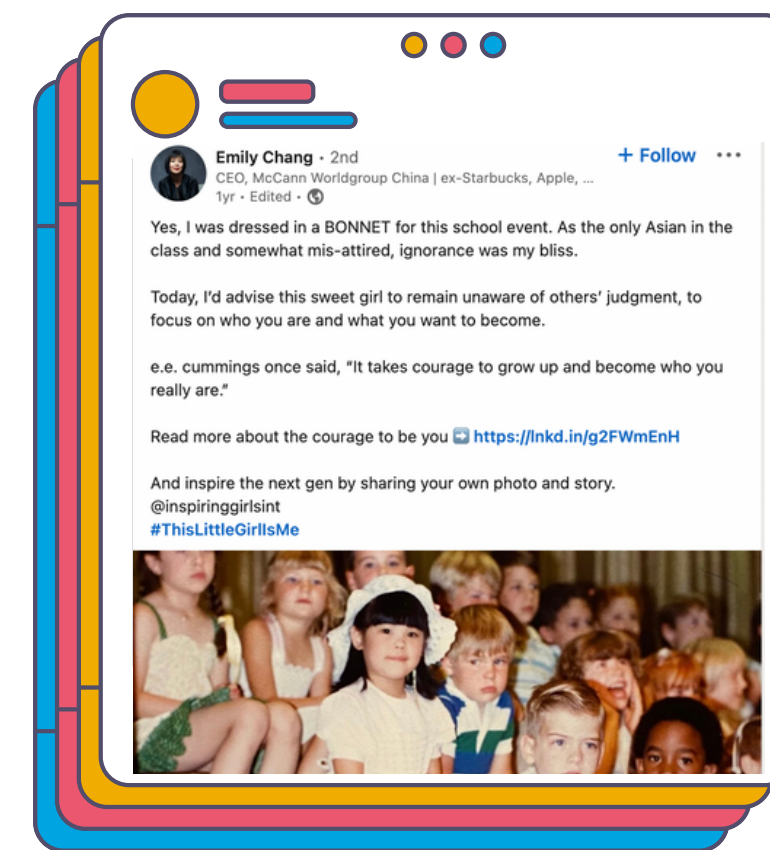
Emily Chang • 2nd
CEO, McCann Worldgroup China | ex-Starbucks, Apple, ...
1yr • Edited •

+ Follow •••

Yes, I was dressed in a BONNET for this school event. As the only Asian in the class and somewhat mis-attired, ignorance was my bliss.

Today, I'd advise this sweet girl to remain unaware of others' judgment, to focus on who you are and what you want to become.

e.e. cummings once said, "It takes courage to grow up and become who you really are."

Read more about the courage to be you ➡️ https://lnkd.in/g2FWmEnH

And inspire the next gen by sharing your own photo and story.
@inspiringgirlsint
#ThisLittleGirlIsMe